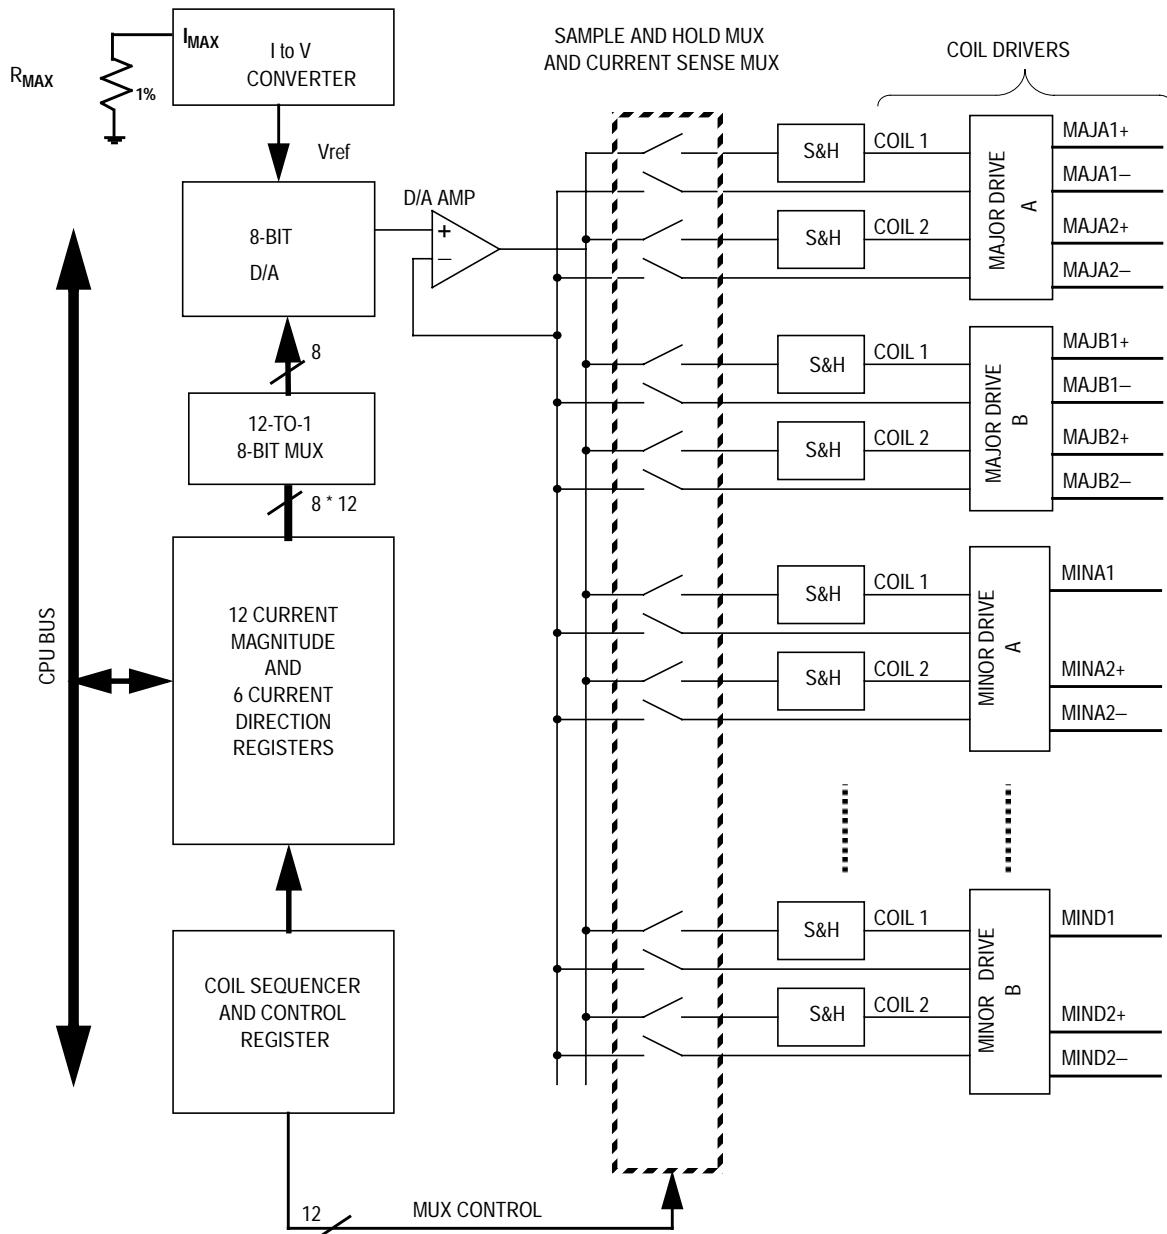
$R_{MAX}$

1%

$I_{MAX}$

I to V CONVERTER

Vref

SAMPLE AND HOLD MUX AND CURRENT SENSE MUX

COIL DRIVERS

8-BIT D/A

D/A AMP

+

–

CPU BUS

8

12-TO-1 8-BIT MUX

8 * 12

12 CURRENT MAGNITUDE AND 6 CURRENT DIRECTION REGISTERS

COIL SEQUENCER AND CONTROL REGISTER

12

MUX CONTROL

S&H

COIL 1

S&H

COIL 2

MAJOR DRIVE A

MAJA1+

MAJA1–

MAJA2+

MAJA2–

S&H

COIL 1

S&H

COIL 2

MAJOR DRIVE B

MAJB1+

MAJB1–

MAJB2+

MAJB2–

S&H

COIL 1

S&H

COIL 2

MINOR DRIVE A

MINA1

MINA2+

MINA2–

S&H

COIL 1

S&H

COIL 2

MINOR DRIVE B

MIND1

MIND2+

MIND2–